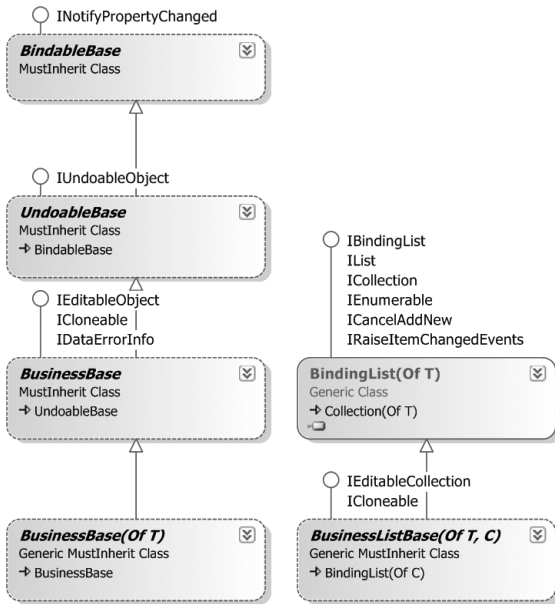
INotifyPropertyChanged

BindableBase
MustInherit Class

IUndoableObject

UndoableBase
MustInherit Class
→ BindableBase

IEditableObject
ICloneable
IDataErrorInfo

BusinessBase
MustInherit Class
→ UndoableBase

BusinessBase(Of T)
Generic MustInherit Class
→ BusinessBase

IBindingList
IList
ICollection
IEnumerable
ICancelAddNew
IRaiseItemChangedEvents

BindingList(Of T)
Generic Class
→ Collection(Of T)

IEditableCollection
ICloneable

BusinessListBase(Of T, C)
Generic MustInherit Class
→ BindingList(Of C)